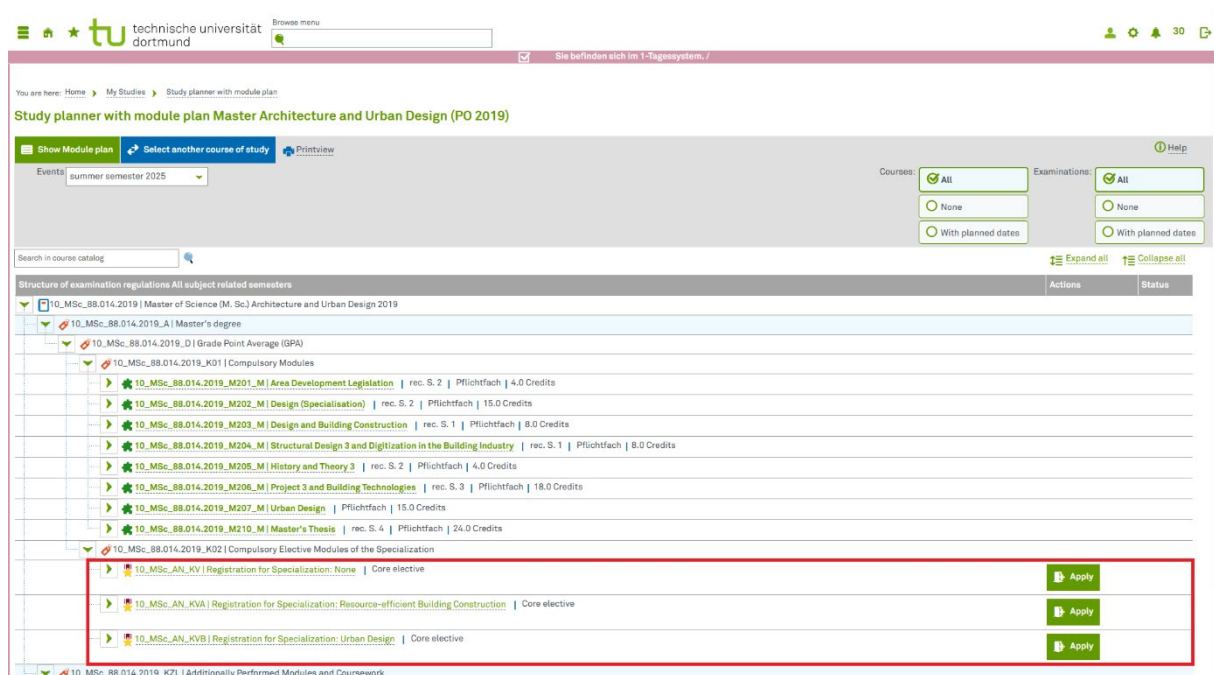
tu technische universität dortmund

Browse menu

30

Sie befinden sich im 1-Tagesystem. /

You are here: Home › My Studies › Study planner with module plan

Study planner with module plan Master Architecture and Urban Design (PO 2019)

Show Module plan | Select another course of study | Printview

Help

Events: summer semester 2025

Courses: All | None | With planned dates

Examinations: All | None | With planned dates

Search in course catalog

Expand all | Collapse all

| Structure of examination regulations All subject related semesters | Actions | Status |
|---|---|---|
| 10_MSc_88.014.2019 \| Master of Science (M. Sc.) Architecture and Urban Design 2019 | | |
| 10_MSc_88.014.2019_A \| Master's degree | | |
| 10_MSc_88.014.2019_D \| Grade Point Average (GPA) | | |
| 10_MSc_88.014.2019_K01 \| Compulsory Modules | | |
| 10_MSc_88.014.2019_M201_M \| Area Development Legislation \| rec. S. 2 \| Pflichtfach \| 4.0 Credits | | |
| 10_MSc_88.014.2019_M202_M \| Design (Specialisation) \| rec. S. 2 \| Pflichtfach \| 15.0 Credits | | |
| 10_MSc_88.014.2019_M203_M \| Design and Building Construction \| rec. S. 1 \| Pflichtfach \| 8.0 Credits | | |
| 10_MSc_88.014.2019_M204_M \| Structural Design 3 and Digitization in the Building Industry \| rec. S. 1 \| Pflichtfach \| 8.0 Credits | | |
| 10_MSc_88.014.2019_M205_M \| History and Theory 3 \| rec. S. 2 \| Pflichtfach \| 4.0 Credits | | |
| 10_MSc_88.014.2019_M206_M \| Project 3 and Building Technologies \| rec. S. 3 \| Pflichtfach \| 18.0 Credits | | |
| 10_MSc_88.014.2019_M207_M \| Urban Design \| Pflichtfach \| 15.0 Credits | | |
| 10_MSc_88.014.2019_M210_M \| Master's Thesis \| rec. S. 4 \| Pflichtfach \| 24.0 Credits | | |
| 10_MSc_88.014.2019_K02 \| Compulsory Elective Modules of the Specialization | | |
| 10_MSc_AN_KV \| Registration for Specialization: None \| Core elective | Apply | |
| 10_MSc_AN_KVA \| Registration for Specialization: Resource-efficient Building Construction \| Core elective | Apply | |
| 10_MSc_AN_KVB \| Registration for Specialization: Urban Design \| Core elective | Apply | |
| 10_MSc_88.014.2019_KZL \| Additionally Performed Modules and Coursework | | |